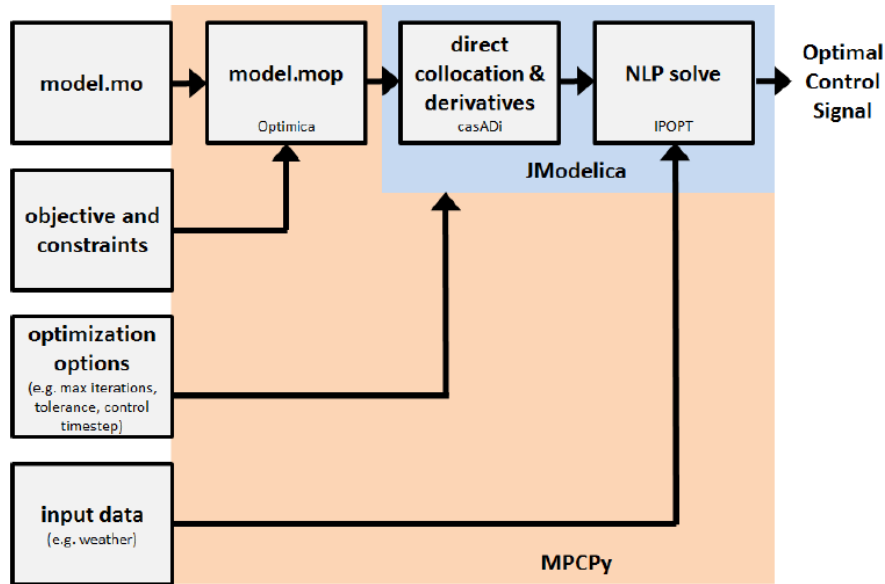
model.mo

model.mop

Optimica

direct collocation & derivatives

casADi

NLP solve

IPOPT

Optimal Control Signal

JModelica

objective and constraints

optimization options

(e.g. max iterations, tolerance, control timestep)

input data

(e.g. weather)

MPCPy